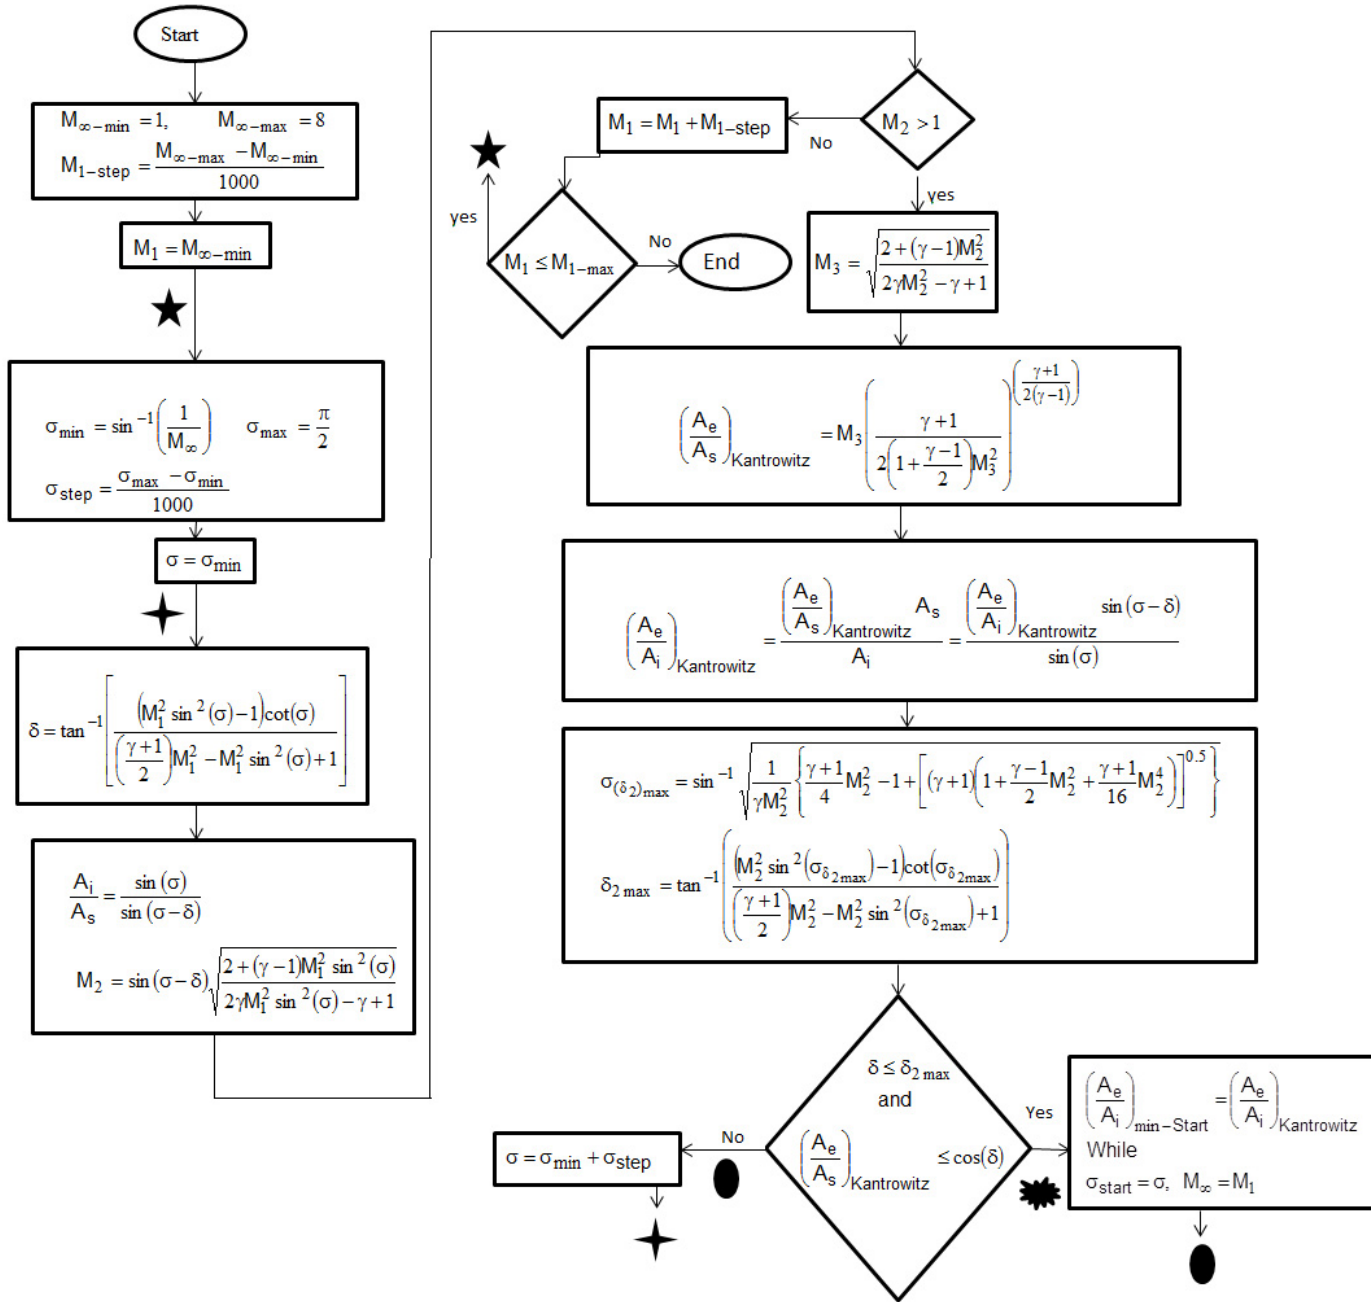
Start

$M_{\infty-min}=1, \quad M_{\infty-max}=8$
$M_{1-step}=\frac{M_{\infty-max}-M_{\infty-min}}{1000}$

$M_1=M_{\infty-min}$

$\sigma_{min}=\sin^{-1}\left(\frac{1}{M_\infty}\right) \quad \sigma_{max}=\frac{\pi}{2}$
$\sigma_{step}=\frac{\sigma_{max}-\sigma_{min}}{1000}$

$\sigma=\sigma_{min}$

$\delta=\tan^{-1}\left[\frac{(M_1^2\sin^2(\sigma)-1)\cot(\sigma)}{\left(\frac{\gamma+1}{2}\right)M_1^2-M_1^2\sin^2(\sigma)+1}\right]$

$\frac{A_i}{A_s}=\frac{\sin(\sigma)}{\sin(\sigma-\delta)}$

$M_2=\sin(\sigma-\delta)\sqrt{\frac{2+(\gamma-1)M_1^2\sin^2(\sigma)}{2\gamma M_1^2\sin^2(\sigma)-\gamma+1}}$

$M_2>1$

No

$M_1=M_1+M_{1-step}$

yes

$M_1\le M_{1-max}$

No

End

yes

$M_3=\sqrt{\frac{2+(\gamma-1)M_2^2}{2\gamma M_2^2-\gamma+1}}$

$\left(\frac{A_e}{A_s}\right)_{Kantrowitz}=M_3\left(\frac{\gamma+1}{2\left(1+\frac{\gamma-1}{2}\right)M_3^2}\right)^{\left(\frac{\gamma+1}{2(\gamma-1)}\right)}$

$\left(\frac{A_e}{A_i}\right)_{Kantrowitz}=\frac{\left(\frac{A_e}{A_s}\right)_{Kantrowitz}A_s}{A_i}=\left(\frac{A_e}{A_i}\right)_{Kantrowitz}\frac{\sin(\sigma-\delta)}{\sin(\sigma)}$

$\sigma_{(\delta_2)max}=\sin^{-1}\sqrt{\frac{1}{\gamma M_2^2}\left\{\frac{\gamma+1}{4}M_2^2-1+\left[(\gamma+1)\left(1+\frac{\gamma-1}{2}M_2^2+\frac{\gamma+1}{16}M_2^4\right)\right]^{0.5}\right\}}$

$\delta_{2\,max}=\tan^{-1}\left(\frac{(M_2^2\sin^2(\sigma_{\delta_{2max}})-1)\cot(\sigma_{\delta_{2max}})}{\left(\frac{\gamma+1}{2}\right)M_2^2-M_2^2\sin^2(\sigma_{\delta_{2max}})+1}\right)$

$\delta\le\delta_{2\,max}$
and
$\left(\frac{A_e}{A_s}\right)_{Kantrowitz}\le\cos(\delta)$

No

$\sigma=\sigma_{min}+\sigma_{step}$

Yes

$\left(\frac{A_e}{A_i}\right)_{min-Start}=\left(\frac{A_e}{A_i}\right)_{Kantrowitz}$
While
$\sigma_{start}=\sigma, \quad M_\infty=M_1$